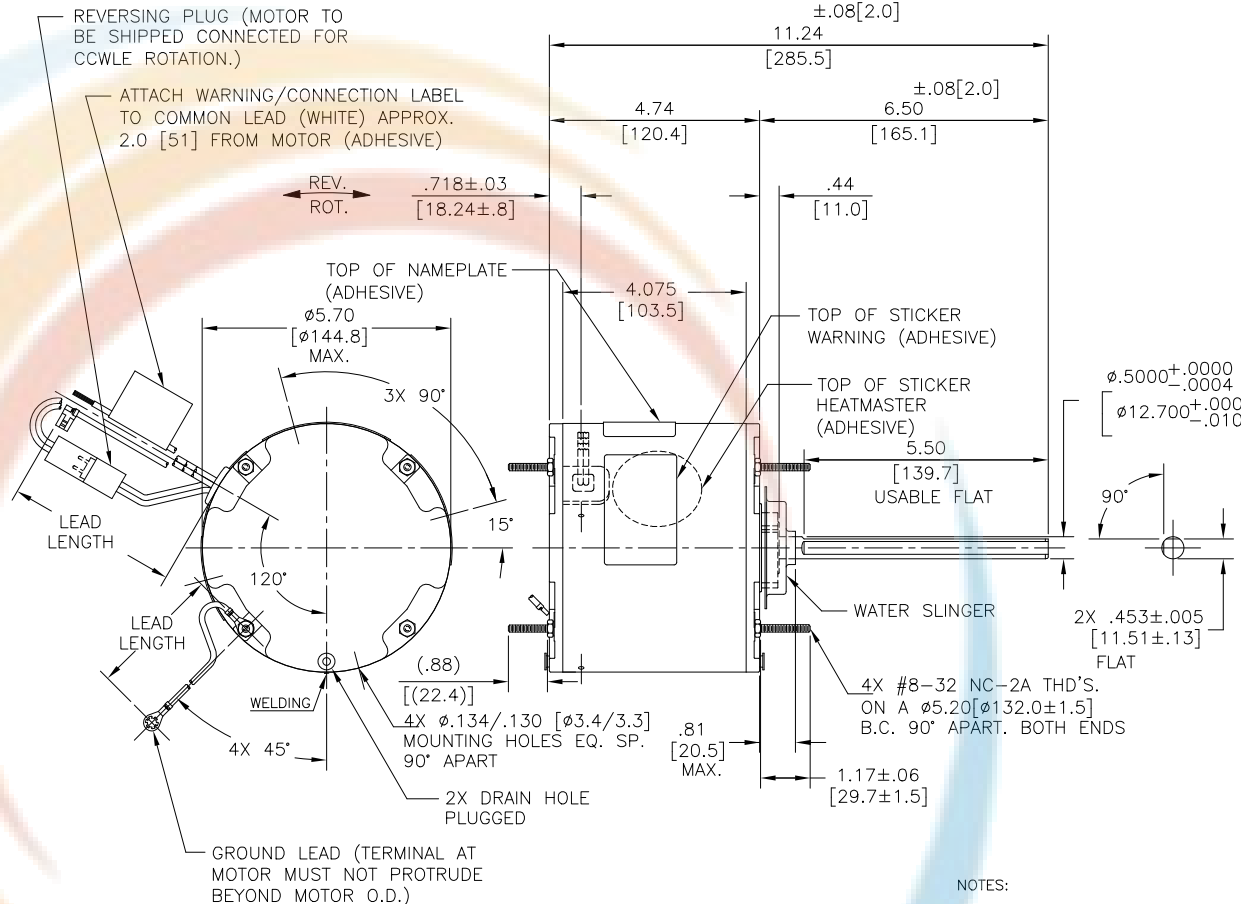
REVERSING PLUG (MOTOR TO BE SHIPPED CONNECTED FOR CCWLE ROTATION.)

ATTACH WARNING/CONNECTION LABEL TO COMMON LEAD (WHITE) APPROX. 2.0 [51] FROM MOTOR (ADHESIVE)

$\pm.08[2.0]$
11.24
[285.5]

$\pm.08[2.0]$
4.74
[120.4]
6.50
[165.1]

REV. ROT.

$.718\pm.03$
$[18.24\pm.8]$

.44
[11.0]

TOP OF NAMEPLATE (ADHESIVE)

4.075
[103.5]

ø5.70
[ø144.8]
MAX.

TOP OF STICKER WARNING (ADHESIVE)

TOP OF STICKER HEATMASTER (ADHESIVE)

$ø.5000^{+.0000}_{-.0004}$
$[ø12.700^{+.000}_{-.010}$

3X 90°

5.50
[139.7]
USABLE FLAT

90°

LEAD LENGTH

15°

120°

LEAD LENGTH

WATER SLINGER

$2X\ .453\pm.005$
$[11.51\pm.13]$
FLAT

(.88)
[(22.4)]

WELDING

4X ø.134/.130 [ø3.4/3.3] MOUNTING HOLES EQ. SP. 90° APART

4X #8-32 NC-2A THD'S. ON A $ø5.20[ø132.0\pm1.5]$ B.C. 90° APART. BOTH ENDS

4X 45°

.81
[20.5]
MAX.

$1.17\pm.06$
$[29.7\pm1.5]$

2X DRAIN HOLE PLUGGED

GROUND LEAD (TERMINAL AT MOTOR MUST NOT PROTRUDE BEYOND MOTOR O.D.)

NOTES: